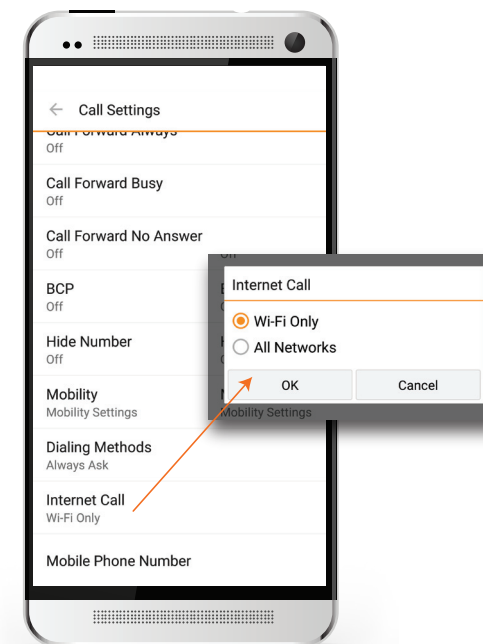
Call Settings

Call Forward Always
Off

Call Forward Busy
Off

Call Forward No Answer
Off

BCP
Off

Hide Number
Off

Mobility
Mobility Settings

Dialing Methods
Always Ask

Internet Call
Wi-Fi Only

Mobile Phone Number

Internet Call

Wi-Fi Only

All Networks

OK

Cancel

Mobility Settings